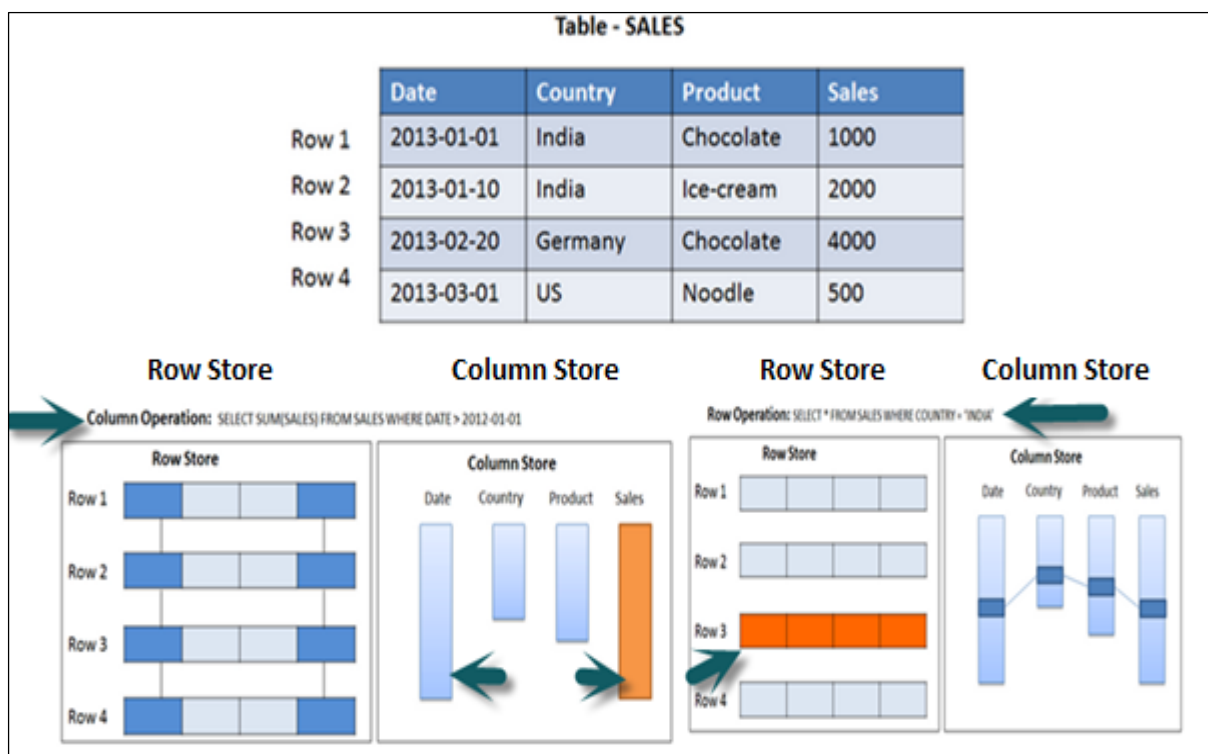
Table - SALES

| | Date | Country | Product | Sales |
|---|---|---|---|---|
| Row 1 | 2013-01-01 | India | Chocolate | 1000 |
| Row 2 | 2013-01-10 | India | Ice-cream | 2000 |
| Row 3 | 2013-02-20 | Germany | Chocolate | 4000 |
| Row 4 | 2013-03-01 | US | Noodle | 500 |

Row Store

Column Store

Row Store

Column Store

Column Operation: SELECT SUM(SALES) FROM SALES WHERE DATE > 2012-01-01

Row Store

Row 1

Row 2

Row 3

Row 4

Column Store

Date Country Product Sales

Row Operation: SELECT * FROM SALES WHERE COUNTRY = 'INDIA'

Row Store

Row 1

Row 2

Row 3

Row 4

Column Store

Date Country Product Sales